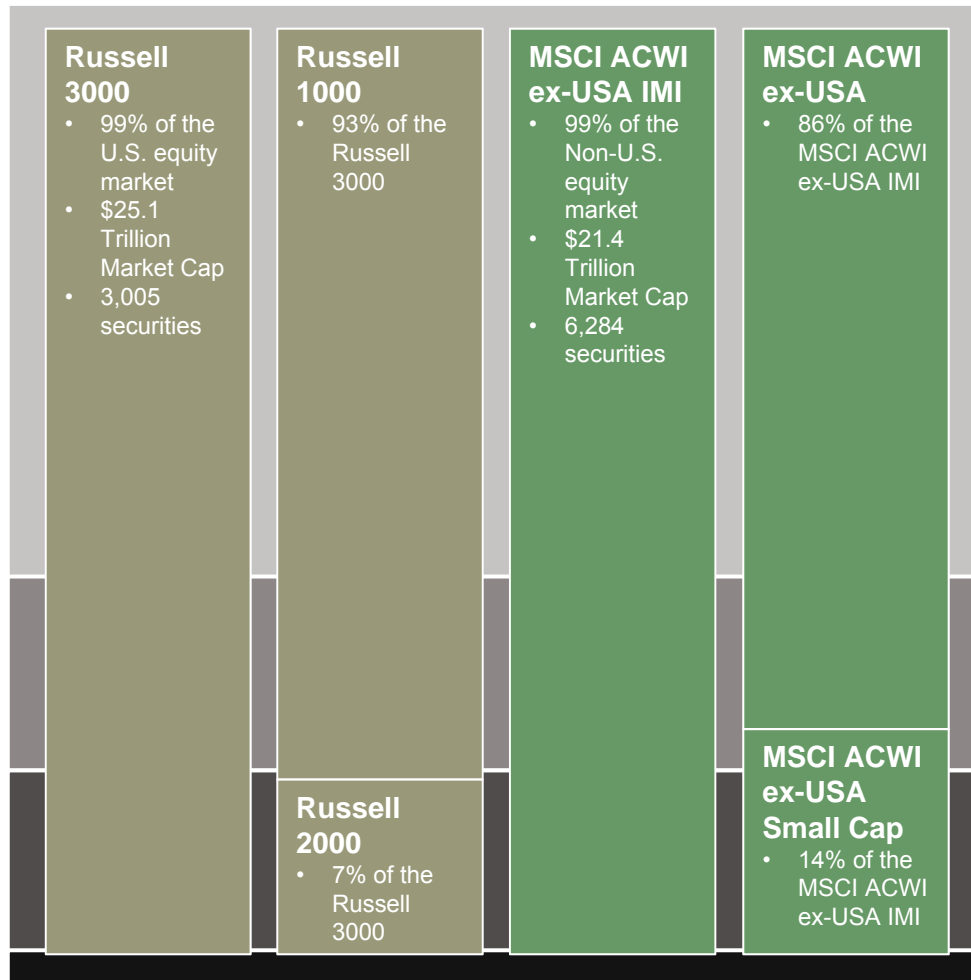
**Russell 3000**
- 99% of the U.S. equity market
- \$25.1 Trillion Market Cap
- 3,005 securities

**Russell 1000**
- 93% of the Russell 3000

**Russell 2000**
- 7% of the Russell 3000

**MSCI ACWI ex-USA IMI**
- 99% of the Non-U.S. equity market
- \$21.4 Trillion Market Cap
- 6,284 securities

**MSCI ACWI ex-USA**
- 86% of the MSCI ACWI ex-USA IMI

**MSCI ACWI ex-USA Small Cap**
- 14% of the MSCI ACWI ex-USA IMI